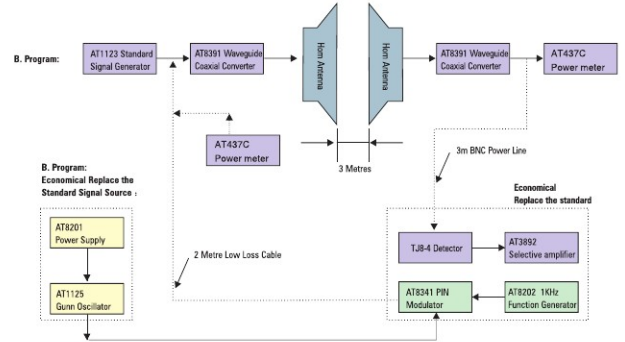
B. Program:

AT1123 Standard Signal Generator

AT8391 Waveguide Coaxial Converter

Horn Antenna

Horn Antenna

AT8391 Waveguide Coaxial Converter

AT437C Power meter

AT437C Power meter

3 Metres

3m BNC Power Line

B. Program: Economical Replace the Standard Signal Source :

AT8201 Power Supply

AT1125 Gunn Oscillator

2 Metre Low Loss Cable

Economical Replace the standard

TJ8-4 Detector

AT3892 Selective amplifier

AT8341 PIN Modulator

AT8202 1KHz Function Generator